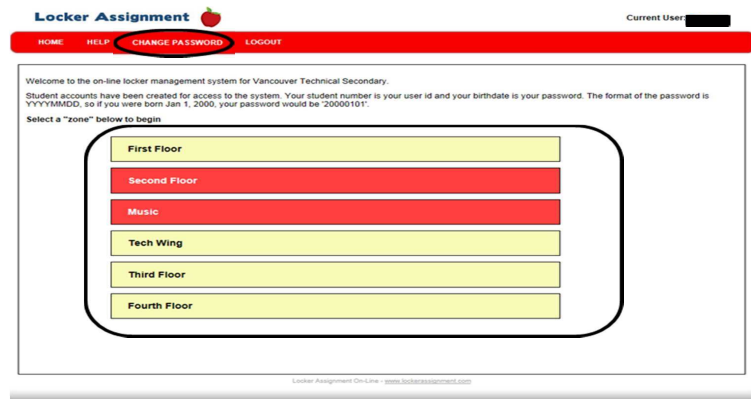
Locker Assignment

Current User:

HOME HELP CHANGE PASSWORD LOGOUT

Welcome to the on-line locker management system for Vancouver Technical Secondary.

Student accounts have been created for access to the system. Your student number is your user id and your birthdate is your password. The format of the password is YYYYMMDD, so if you were born Jan 1, 2000, your password would be '20000101'.

Select a "zone" below to begin

First Floor

Second Floor

Music

Tech Wing

Third Floor

Fourth Floor

Locker Assignment On-Line - www.lockerassignment.com